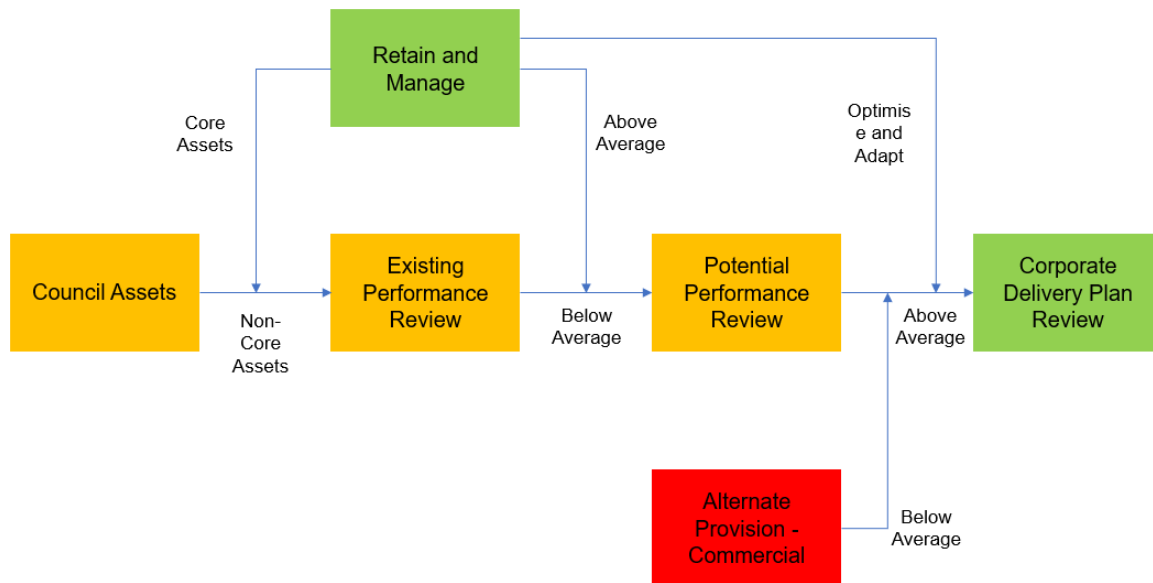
Retain and Manage

Core Assets

Above Average

Optimise and Adapt

Council Assets

Non-Core Assets

Existing Performance Review

Below Average

Potential Performance Review

Above Average

Corporate Delivery Plan Review

Alternate Provision - Commercial

Below Average